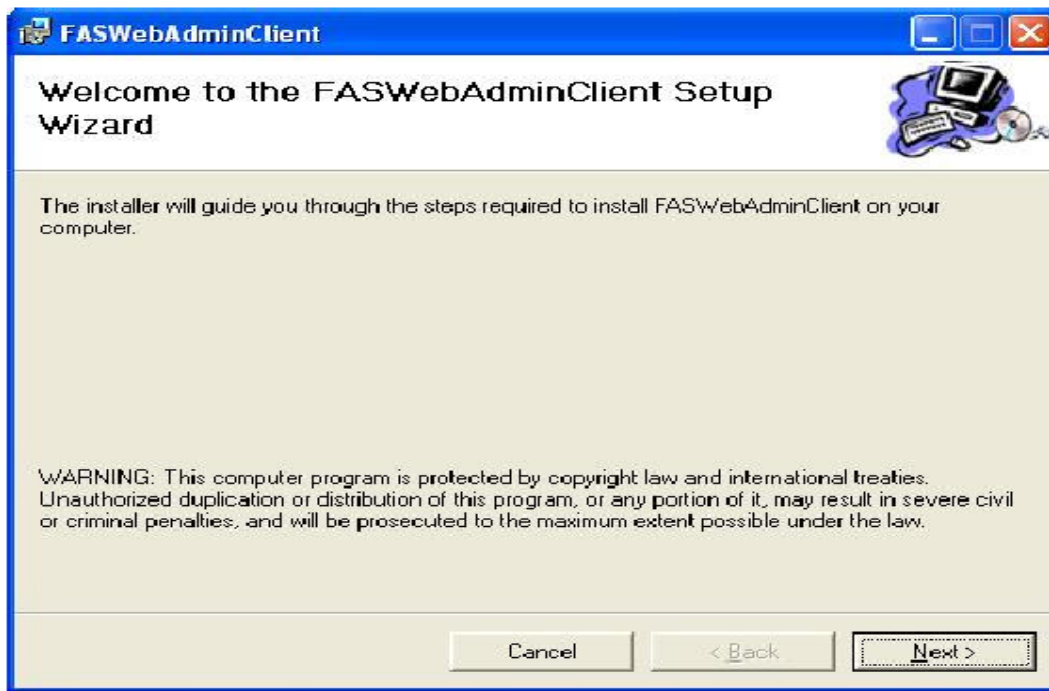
FASWebAdminClient

Welcome to the FASWebAdminClient Setup Wizard

The installer will guide you through the steps required to install FASWebAdminClient on your computer.

WARNING: This computer program is protected by copyright law and international treaties. Unauthorized duplication or distribution of this program, or any portion of it, may result in severe civil or criminal penalties, and will be prosecuted to the maximum extent possible under the law.

Cancel
< Back
Next >